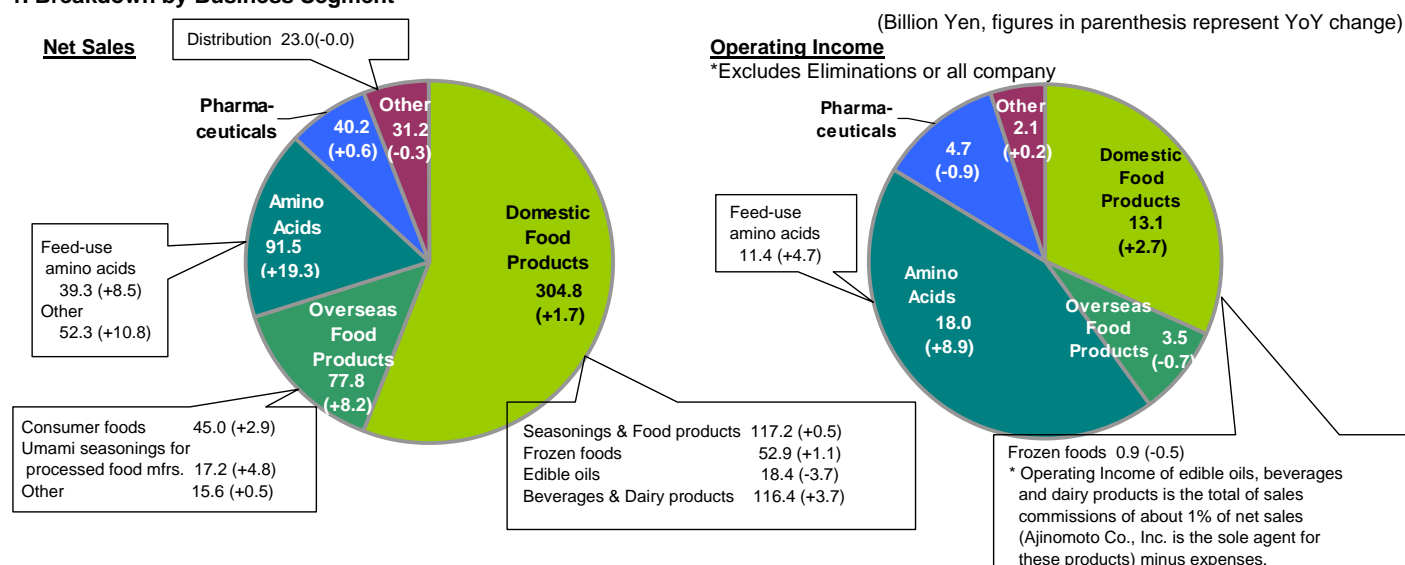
1. Breakdown by Business Segment

(Billion Yen, figures in parenthesis represent YoY change)

Net Sales

Distribution 23.0(-0.0)

Pharma-ceuticals

40.2 (+0.6)

Other 31.2 (-0.3)

Amino Acids 91.5 (+19.3)

Feed-use amino acids 39.3 (+8.5)
Other 52.3 (+10.8)

Domestic Food Products 304.8 (+1.7)

Overseas Food Products 77.8 (+8.2)

Consumer foods 45.0 (+2.9)
Umami seasonings for processed food mfrs. 17.2 (+4.8)
Other 15.6 (+0.5)

Seasonings & Food products 117.2 (+0.5)
Frozen foods 52.9 (+1.1)
Edible oils 18.4 (-3.7)
Beverages & Dairy products 116.4 (+3.7)

Operating Income
*Excludes Eliminations or all company

Pharma-ceuticals

4.7 (-0.9)

Other 2.1 (+0.2)

Domestic Food Products 13.1 (+2.7)

Feed-use amino acids 11.4 (+4.7)

Amino Acids 18.0 (+8.9)

Overseas Food Products 3.5 (-0.7)

Frozen foods 0.9 (-0.5)
* Operating Income of edible oils, beverages and dairy products is the total of sales commissions of about 1% of net sales (Ajinomoto Co., Inc. is the sole agent for these products) minus expenses.